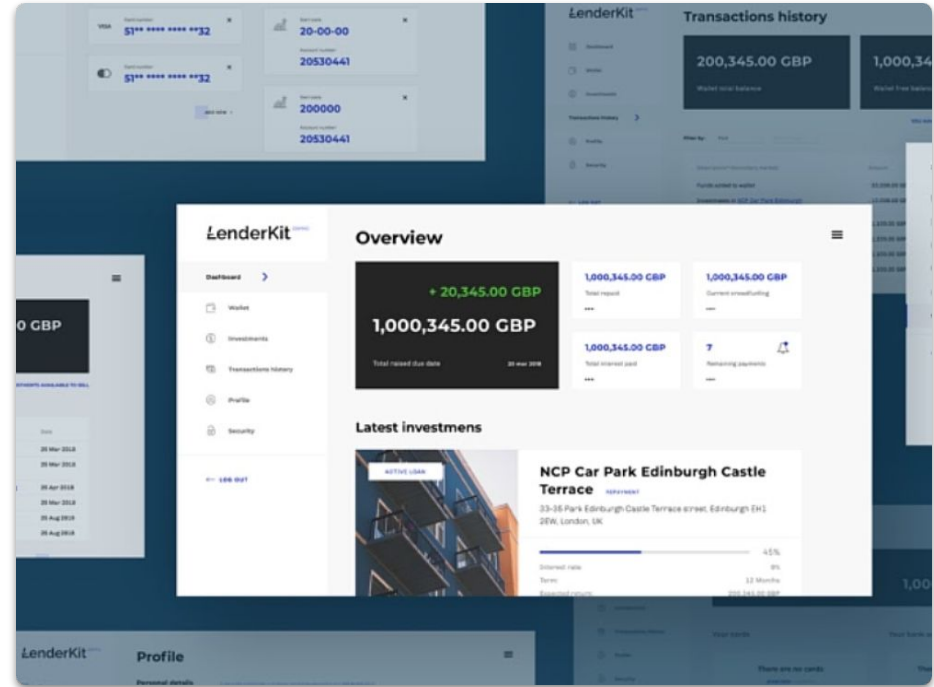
VISA Card number
51** **** **** **32

Card number
51** **** **** **32

Sort code
20-00-00
Account number
20530441

Sort code
200000
Account number
20530441

LenderKit

Transactions history

200,345.00 GBP
Wallet total balance

1,000,3
Wallet free balance

Dashboard
Wallet
Investment
Transactions history
Profile
Security

LenderKit

Overview

Dashboard
Wallet
Investments
Transactions history
Profile
Security

LOG OUT

+ 20,345.00 GBP
1,000,345.00 GBP
Total raised due date 20 mar 2018

1,000,345.00 GBP
Total repaid
---

1,000,345.00 GBP
Current crowdfunding
---

1,000,345.00 GBP
Total interest paid
---

7
Remaining payments
---

Latest investmens

ACTIVE LOAN

NCP Car Park Edinburgh Castle Terrace REPAYMENT
33-35 Park Edinburgh Castle Terrace street, Edinburgh EH1 2EW, London, UK

45%
Interest rate 8%
Term 12 Months
Expected return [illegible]

0 GBP

Date
25 Mar 2018
25 Mar 2018
25 Apr 2018
25 Apr 2019
25 Aug 2019
25 Aug 2018

LenderKit
Profile
Personal details

Your cards
There are no cards
1,00